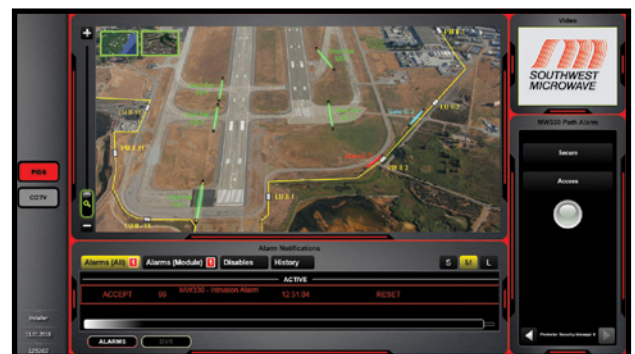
Video

SOUTHWEST MICROWAVE

MW330 Path Alarms

Secure

Access

PIDS

CCTV

Alarm Notifications

Alarms (All) 1

Alarms (Module) 1

Disables

History

S

M

L

ACTIVE

ACCEPT

99

MW330 - Intrusion Alarm

12:51:04

RESET

ALARMS

DVR

Installer

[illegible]

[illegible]

Perimeter Security Manager 4